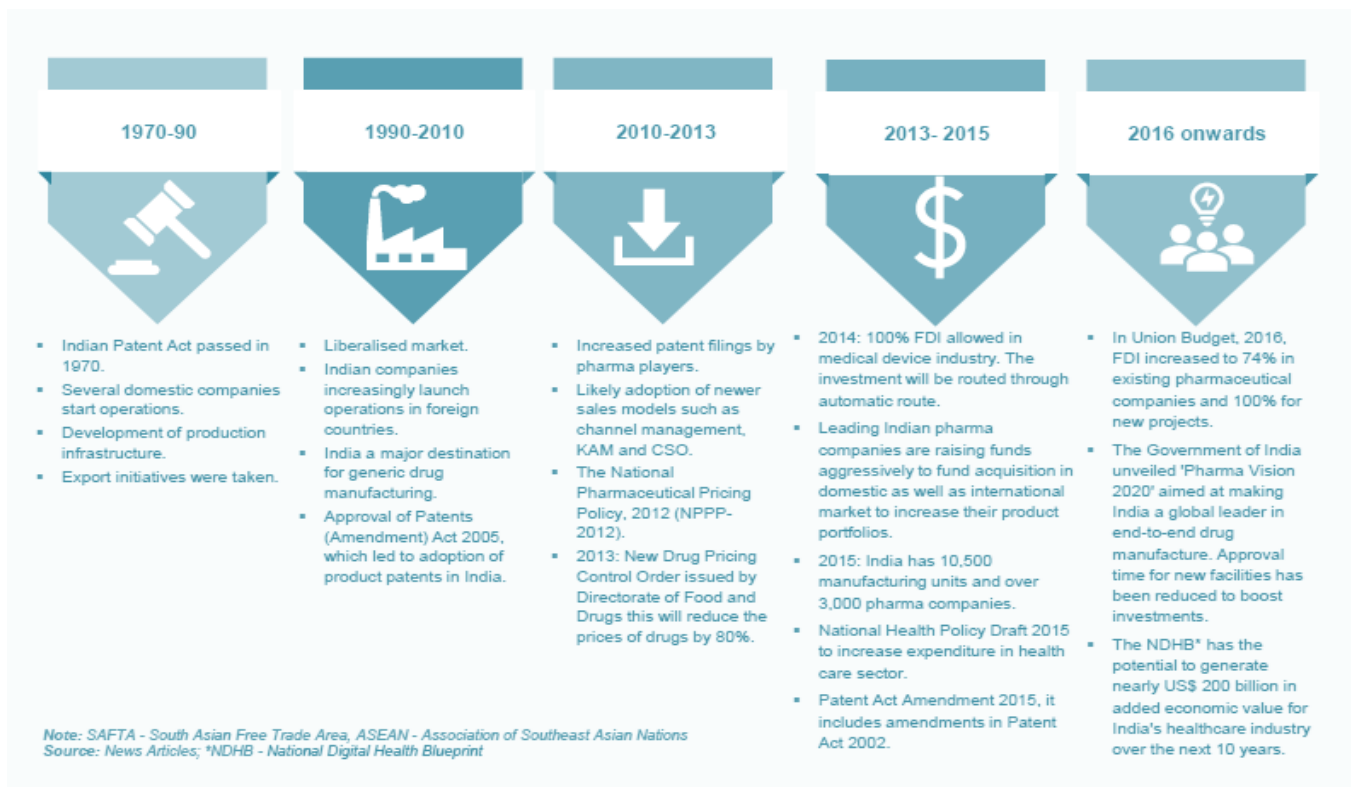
1970-90

- Indian Patent Act passed in 1970.
- Several domestic companies start operations.
- Development of production infrastructure.
- Export initiatives were taken.

1990-2010

- Liberalised market.
- Indian companies increasingly launch operations in foreign countries.
- India a major destination for generic drug manufacturing.
- Approval of Patents (Amendment) Act 2005, which led to adoption of product patents in India.

2010-2013

- Increased patent filings by pharma players.
- Likely adoption of newer sales models such as channel management, KAM and CSO.
- The National Pharmaceutical Pricing Policy, 2012 (NPPP-2012).
- 2013: New Drug Pricing Control Order issued by Directorate of Food and Drugs this will reduce the prices of drugs by 80%.

2013- 2015

$

- 2014: 100% FDI allowed in medical device industry. The investment will be routed through automatic route.
- Leading Indian pharma companies are raising funds aggressively to fund acquisition in domestic as well as international market to increase their product portfolios.
- 2015: India has 10,500 manufacturing units and over 3,000 pharma companies.
- National Health Policy Draft 2015 to increase expenditure in health care sector.
- Patent Act Amendment 2015, it includes amendments in Patent Act 2002.

2016 onwards

- In Union Budget, 2016, FDI increased to 74% in existing pharmaceutical companies and 100% for new projects.
- The Government of India unveiled 'Pharma Vision 2020' aimed at making India a global leader in end-to-end drug manufacture. Approval time for new facilities has been reduced to boost investments.
- The NDHB* has the potential to generate nearly US$ 200 billion in added economic value for India's healthcare industry over the next 10 years.

Note: SAFTA - South Asian Free Trade Area, ASEAN - Association of Southeast Asian Nations
Source: News Articles; *NDHB - National Digital Health Blueprint